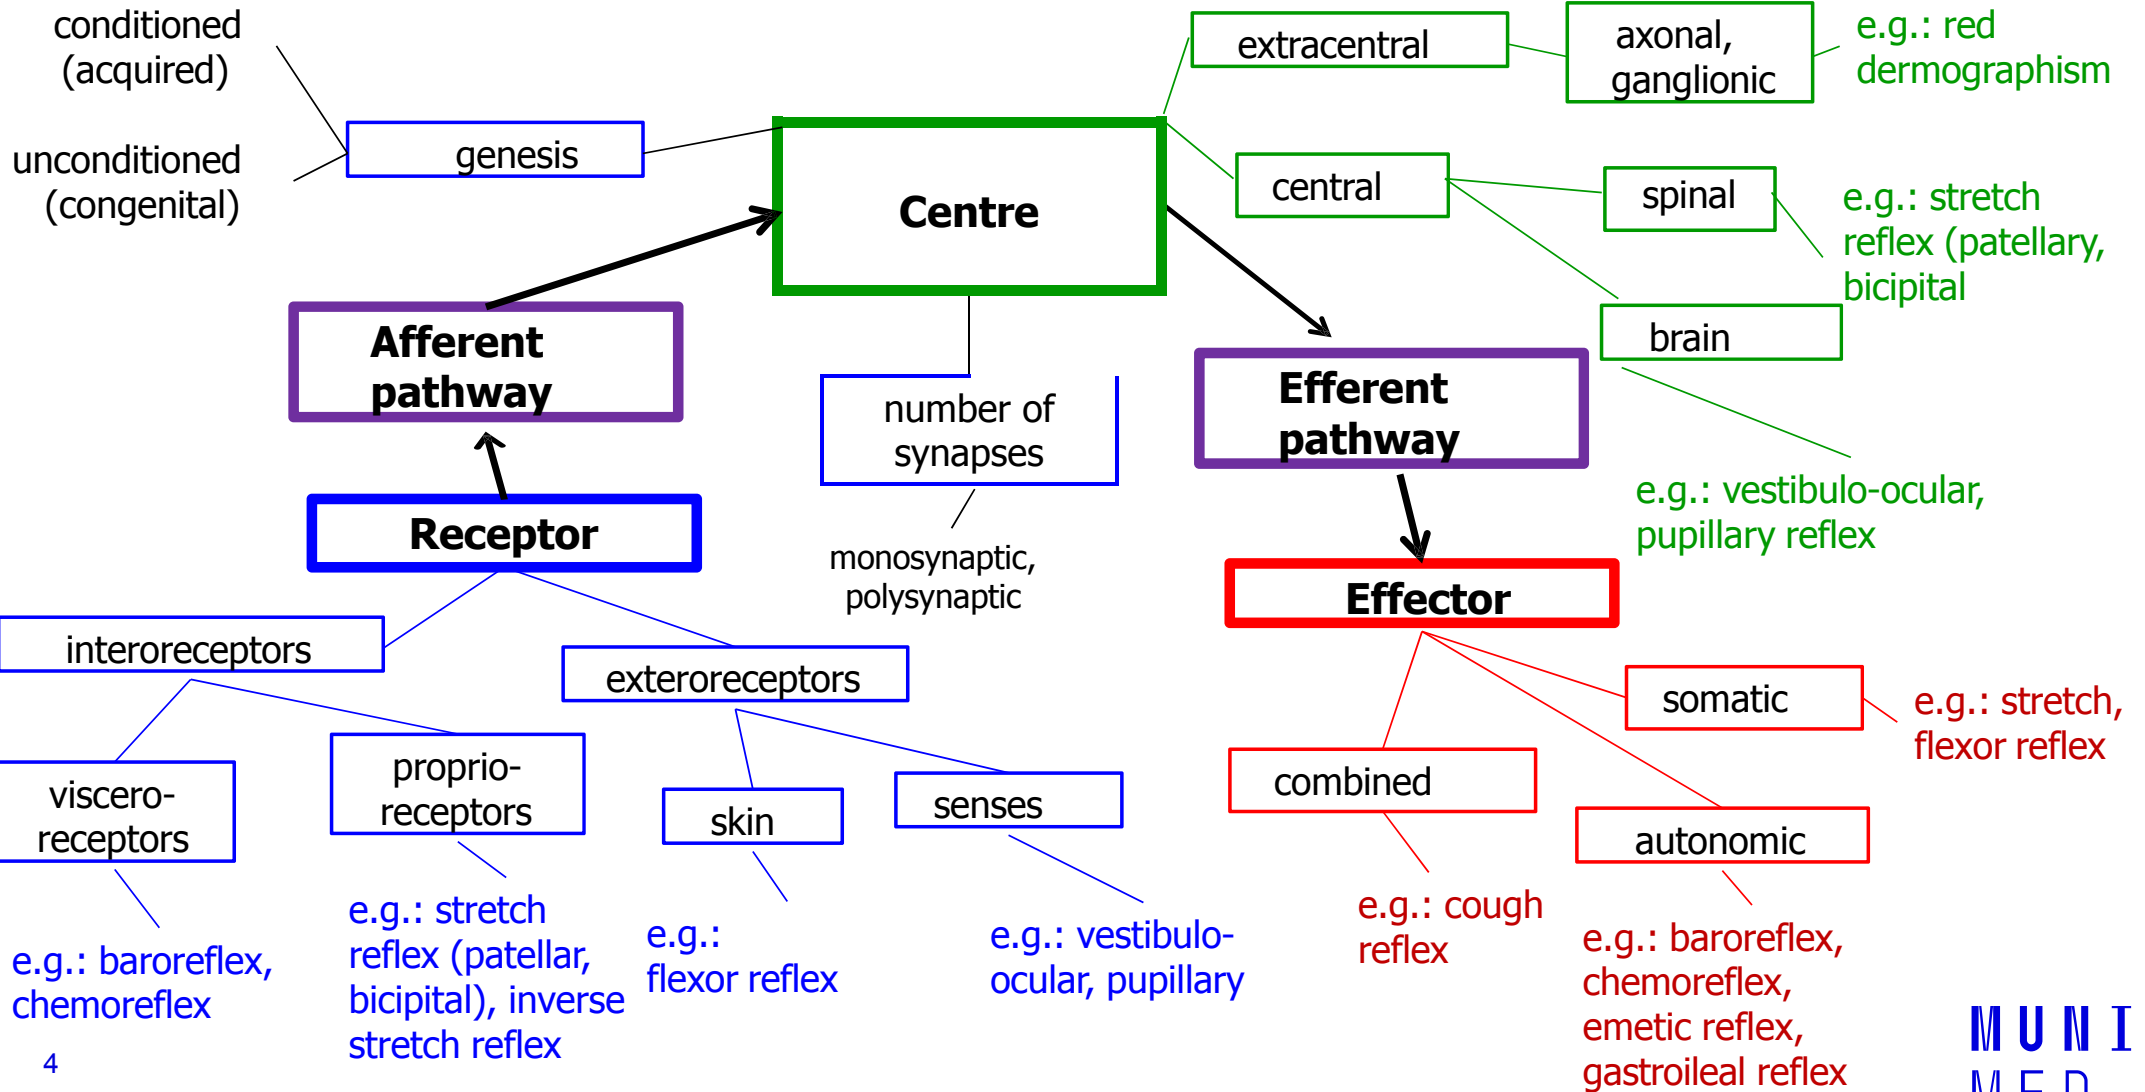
conditioned (acquired)

unconditioned (congenital)

genesis

Centre

extracentral

axonal, ganglionic

e.g.: red dermographism

central

spinal

e.g.: stretch reflex (patellary, bicipital

brain

e.g.: vestibulo-ocular, pupillary reflex

Afferent pathway

number of synapses

monosynaptic, polysynaptic

Efferent pathway

Receptor

Effector

interoreceptors

exteroreceptors

viscero-receptors

proprio-receptors

skin

senses

e.g.: baroreflex, chemoreflex

e.g.: stretch reflex (patellar, bicipital), inverse stretch reflex

e.g.: flexor reflex

e.g.: vestibulo-ocular, pupillary

somatic

e.g.: stretch, flexor reflex

combined

autonomic

e.g.: cough reflex

e.g.: baroreflex, chemoreflex, emetic reflex, gastroileal reflex

4

MUNI
MED